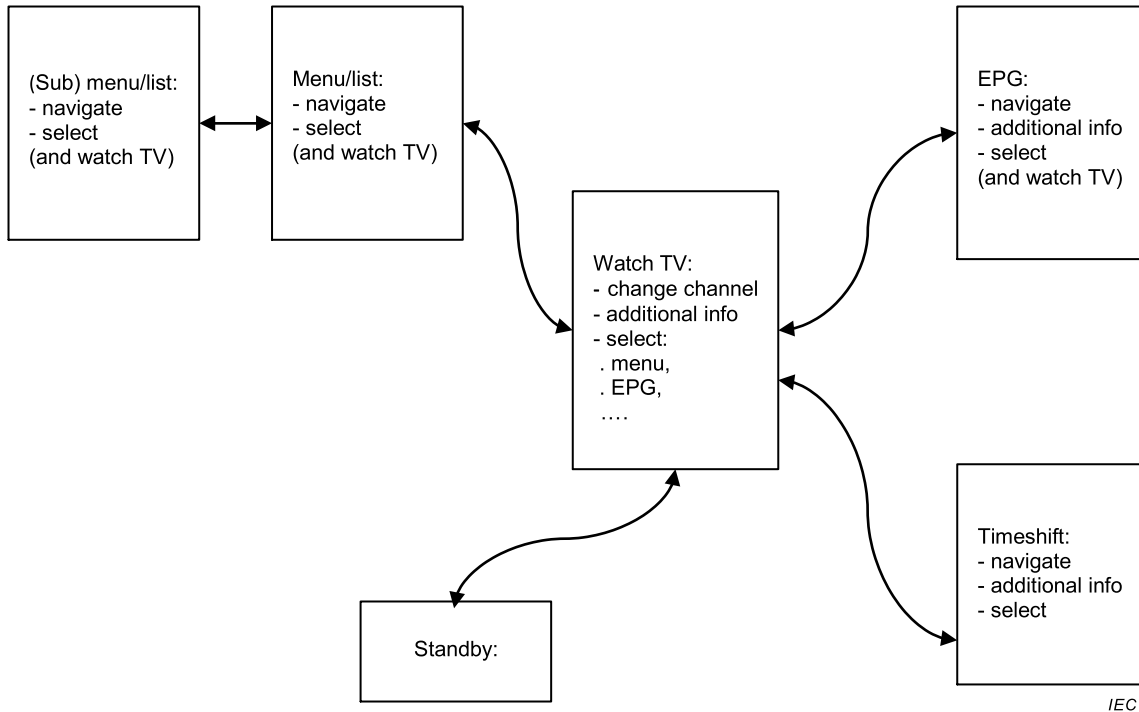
(Sub) menu/list:
- navigate
- select
(and watch TV)

Menu/list:
- navigate
- select
(and watch TV)

EPG:
- navigate
- additional info
- select
(and watch TV)

Watch TV:
- change channel
- additional info
- select:
. menu,
. EPG,
....

Timeshift:
- navigate
- additional info
- select

Standby:

IEC